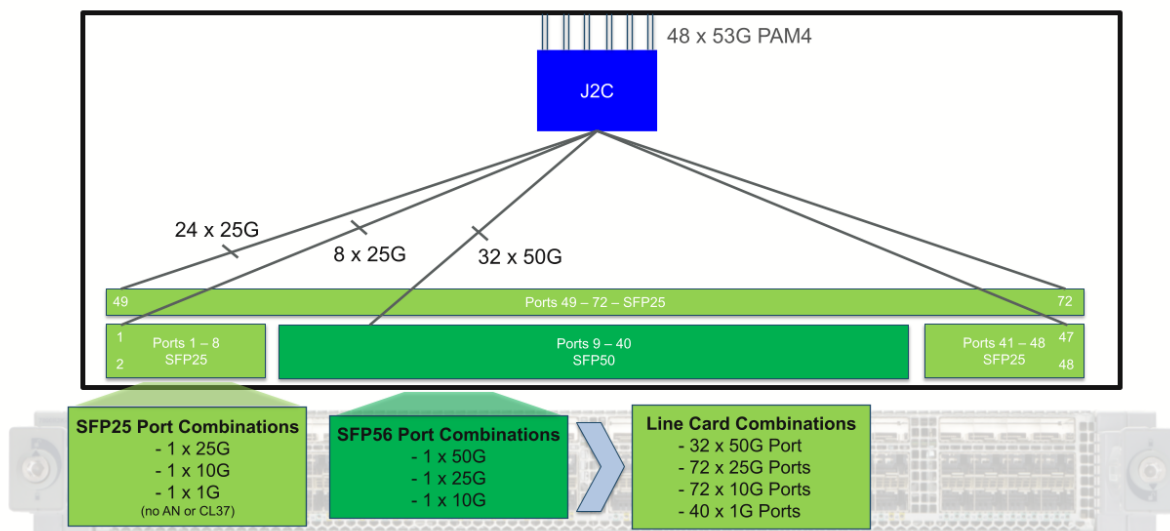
48 x 53G PAM4

J2C

24 x 25G

8 x 25G

32 x 50G

49

Ports 49 – 72 – SFP25

72

1

Ports 1 – 8
SFP25

2

Ports 9 – 40
SFP50

Ports 41 – 48
SFP25

47

48

SFP25 Port Combinations
- 1 x 25G
- 1 x 10G
- 1 x 1G
(no AN or CL37)

SFP56 Port Combinations
- 1 x 50G
- 1 x 25G
- 1 x 10G

Line Card Combinations
- 32 x 50G Port
- 72 x 25G Ports
- 72 x 10G Ports
- 40 x 1G Ports